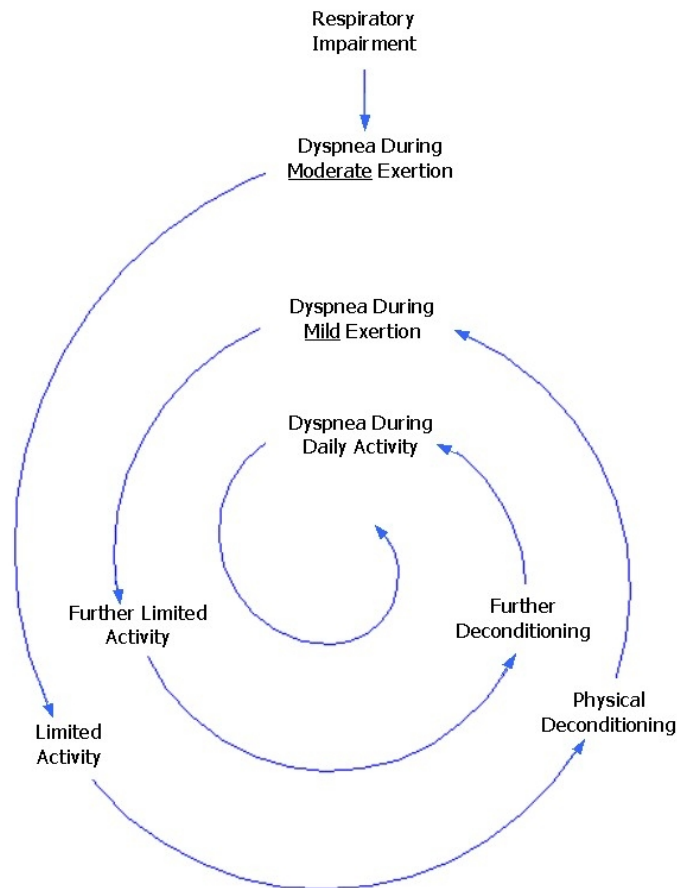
Respiratory Impairment

Dyspnea During Moderate Exertion

Dyspnea During Mild Exertion

Dyspnea During Daily Activity

Further Limited Activity

Further Deconditioning

Limited Activity

Physical Deconditioning